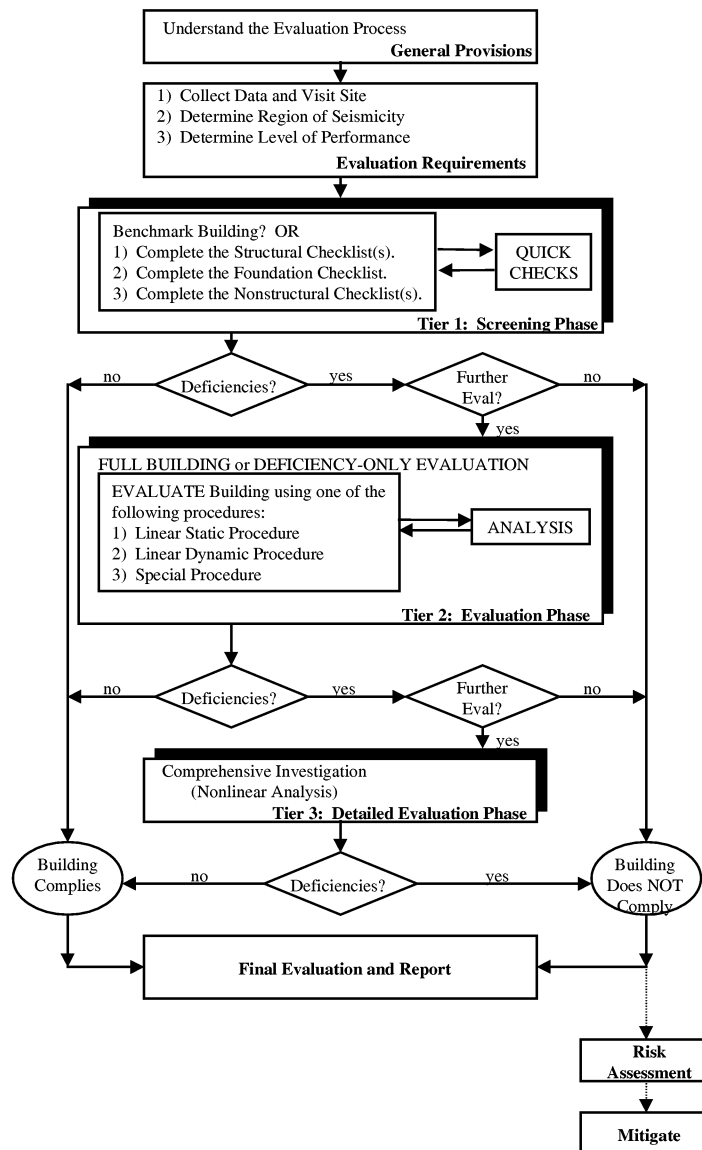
Understand the Evaluation Process
General Provisions

1) Collect Data and Visit Site
2) Determine Region of Seismicity
3) Determine Level of Performance
Evaluation Requirements

Benchmark Building? OR
1) Complete the Structural Checklist(s).
2) Complete the Foundation Checklist.
3) Complete the Nonstructural Checklist(s).

QUICK CHECKS

Tier 1: Screening Phase

no
Deficiencies?
yes
Further Eval?
no
yes

FULL BUILDING or DEFICIENCY-ONLY EVALUATION
EVALUATE Building using one of the following procedures:
1) Linear Static Procedure
2) Linear Dynamic Procedure
3) Special Procedure

ANALYSIS

Tier 2: Evaluation Phase

no
Deficiencies?
yes
Further Eval?
no
yes

Comprehensive Investigation (Nonlinear Analysis)
Tier 3: Detailed Evaluation Phase

Building Complies
no
Deficiencies?
yes
Building Does NOT Comply

Final Evaluation and Report

Risk Assessment

Mitigate